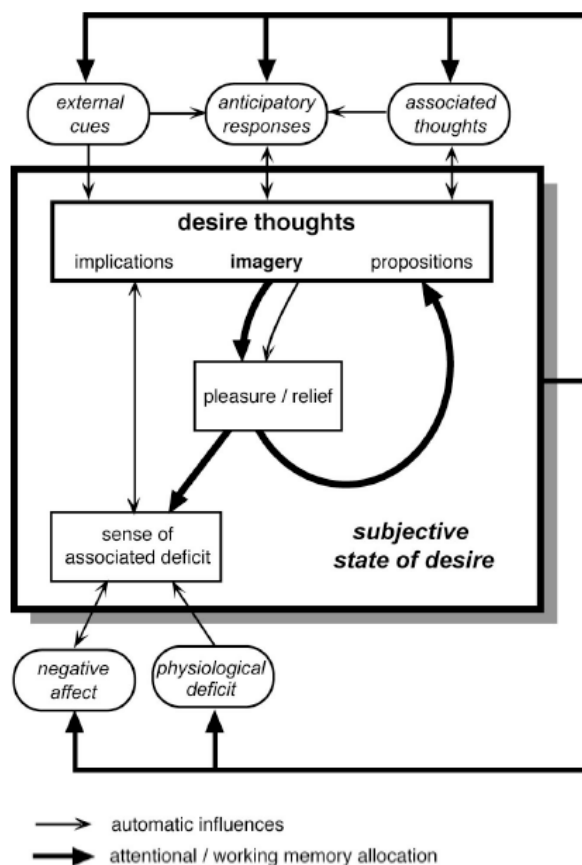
external cues

anticipatory responses

associated thoughts

desire thoughts

implications

imagery

propositions

pleasure / relief

sense of associated deficit

subjective state of desire

negative affect

physiological deficit

automatic influences

attentional / working memory allocation